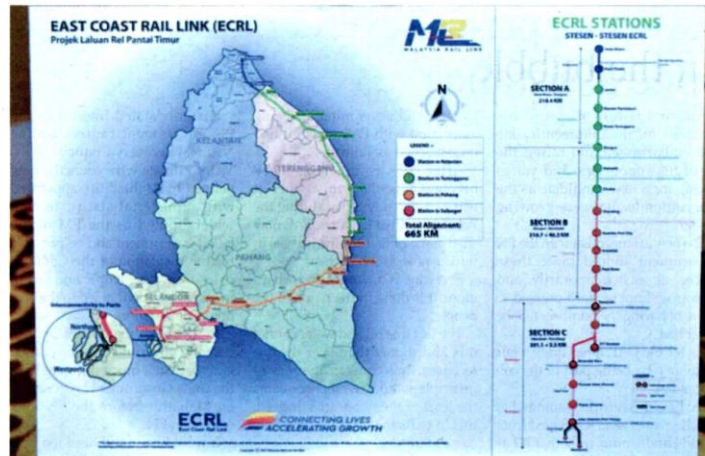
EAST COAST RAIL LINK (ECRL)
Projek Laluan Rel Pantai Timur

MRL
MALAYSIA RAIL LINK

N

KELANTAN
TERENGGANU
PAHANG
SELANGOR

LEGEND
Station in Kelantan
Station in Terengganu
Station in Pahang
Station in Selangor

Total Alignment:
665 KM

Interconnectivity to Ports
Northport
Westport

ECRL
East Coast Rail Link
CONNECTING LIVES
ACCELERATING GROWTH

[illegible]

ECRL STATIONS
STESEN - STESEN ECRL

SECTION A
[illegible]
SECTION B
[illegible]
SECTION C
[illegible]